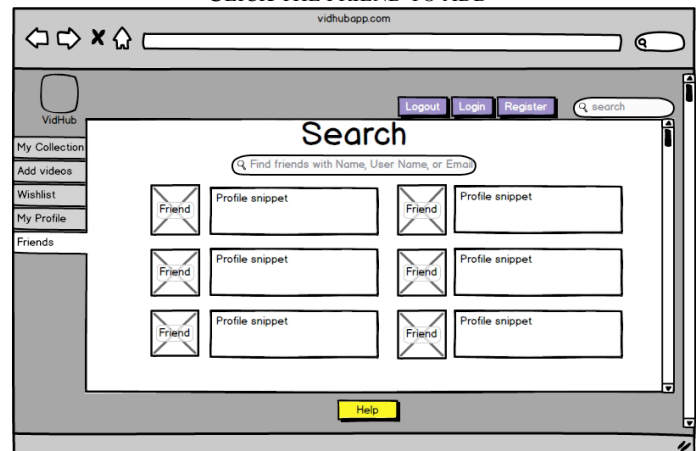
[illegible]

vidhubapp.com

VidHub

Logout Login Register search

My Collection
Add videos
Wishlist
My Profile
Friends

Search

Find friends with Name, User Name, or Email

Friend Profile snippet

Friend Profile snippet

Friend Profile snippet

Friend Profile snippet

Friend Profile snippet

Friend Profile snippet

Help